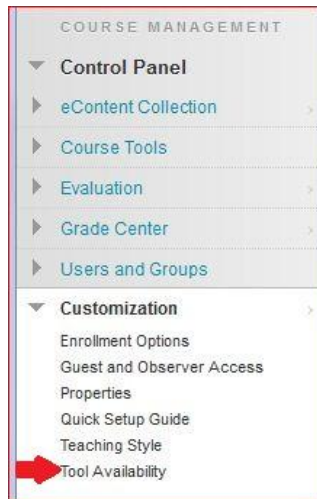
COURSE MANAGEMENT

Control Panel

eContent Collection

Course Tools

Evaluation

Grade Center

Users and Groups

Customization

Enrollment Options

Guest and Observer Access

Properties

Quick Setup Guide

Teaching Style

Tool Availability